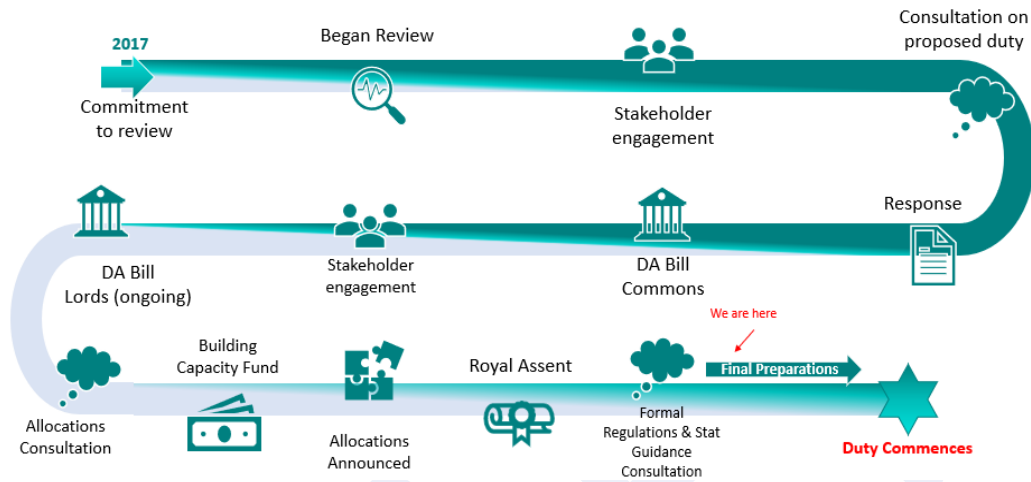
2017

Commitment to review

Began Review

Stakeholder engagement

Consultation on proposed duty

Response

DA Bill Commons

Stakeholder engagement

DA Bill Lords (ongoing)

Allocations Consultation

Building Capacity Fund

Allocations Announced

Royal Assent

Formal Regulations & Stat Guidance Consultation

We are here

Final Preparations

Duty Commences